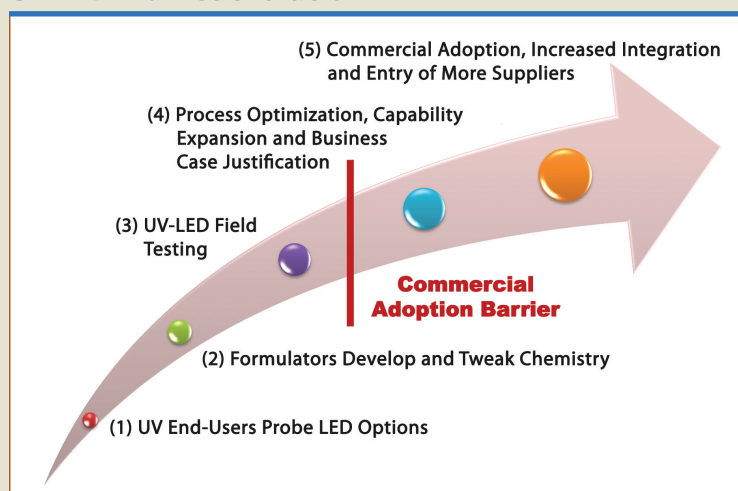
(5) Commercial Adoption, Increased Integration and Entry of More Suppliers

(4) Process Optimization, Capability Expansion and Business Case Justification

(3) UV-LED Field Testing

Commercial Adoption Barrier

(2) Formulators Develop and Tweak Chemistry

(1) UV End-Users Probe LED Options